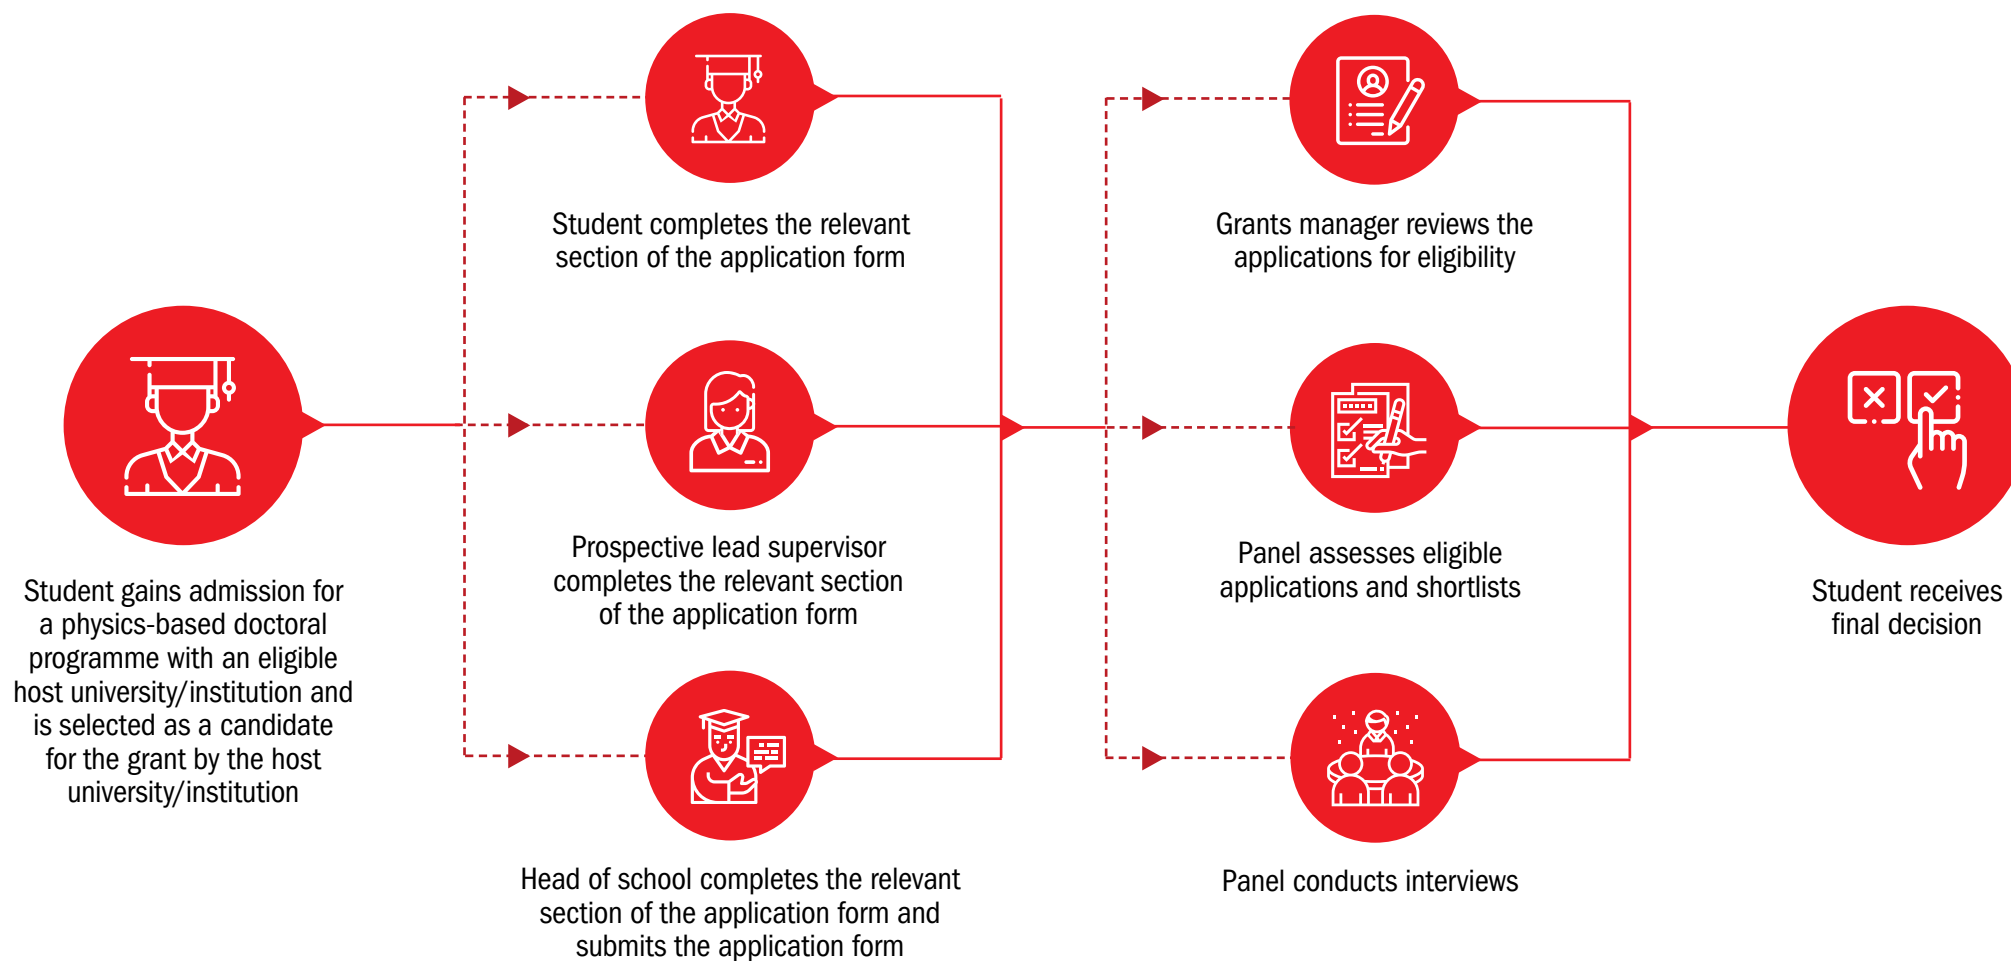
Student gains admission for a physics-based doctoral programme with an eligible host university/institution and is selected as a candidate for the grant by the host university/institution

Student completes the relevant section of the application form

Prospective lead supervisor completes the relevant section of the application form

Head of school completes the relevant section of the application form and submits the application form

Grants manager reviews the applications for eligibility

Panel assesses eligible applications and shortlists

Panel conducts interviews

Student receives final decision